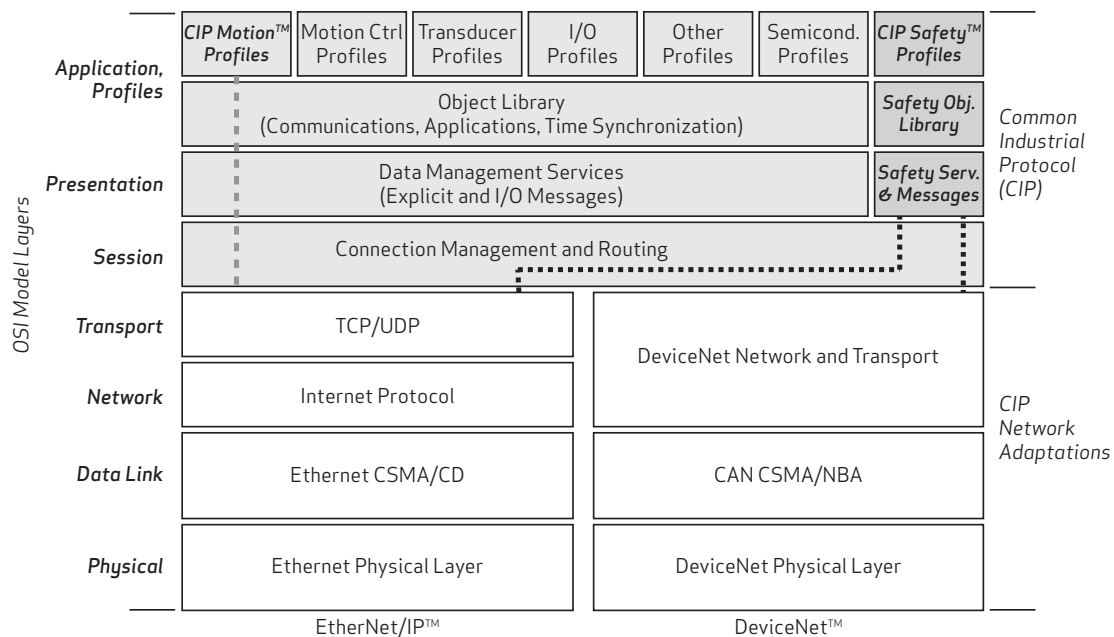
OSI Model Layers

Application, Profiles

CIP Motion™ Profiles

Motion Ctrl Profiles

Transducer Profiles

I/O Profiles

Other Profiles

Semicond. Profiles

CIP Safety™ Profiles

Object Library (Communications, Applications, Time Synchronization)

Safety Obj. Library

Common Industrial Protocol (CIP)

Presentation

Data Management Services (Explicit and I/O Messages)

Safety Serv. & Messages

Session

Connection Management and Routing

Transport

TCP/UDP

DeviceNet Network and Transport

Network

Internet Protocol

CIP Network Adaptations

Data Link

Ethernet CSMA/CD

CAN CSMA/NBA

Physical

Ethernet Physical Layer

DeviceNet Physical Layer

EtherNet/IP™

DeviceNet™